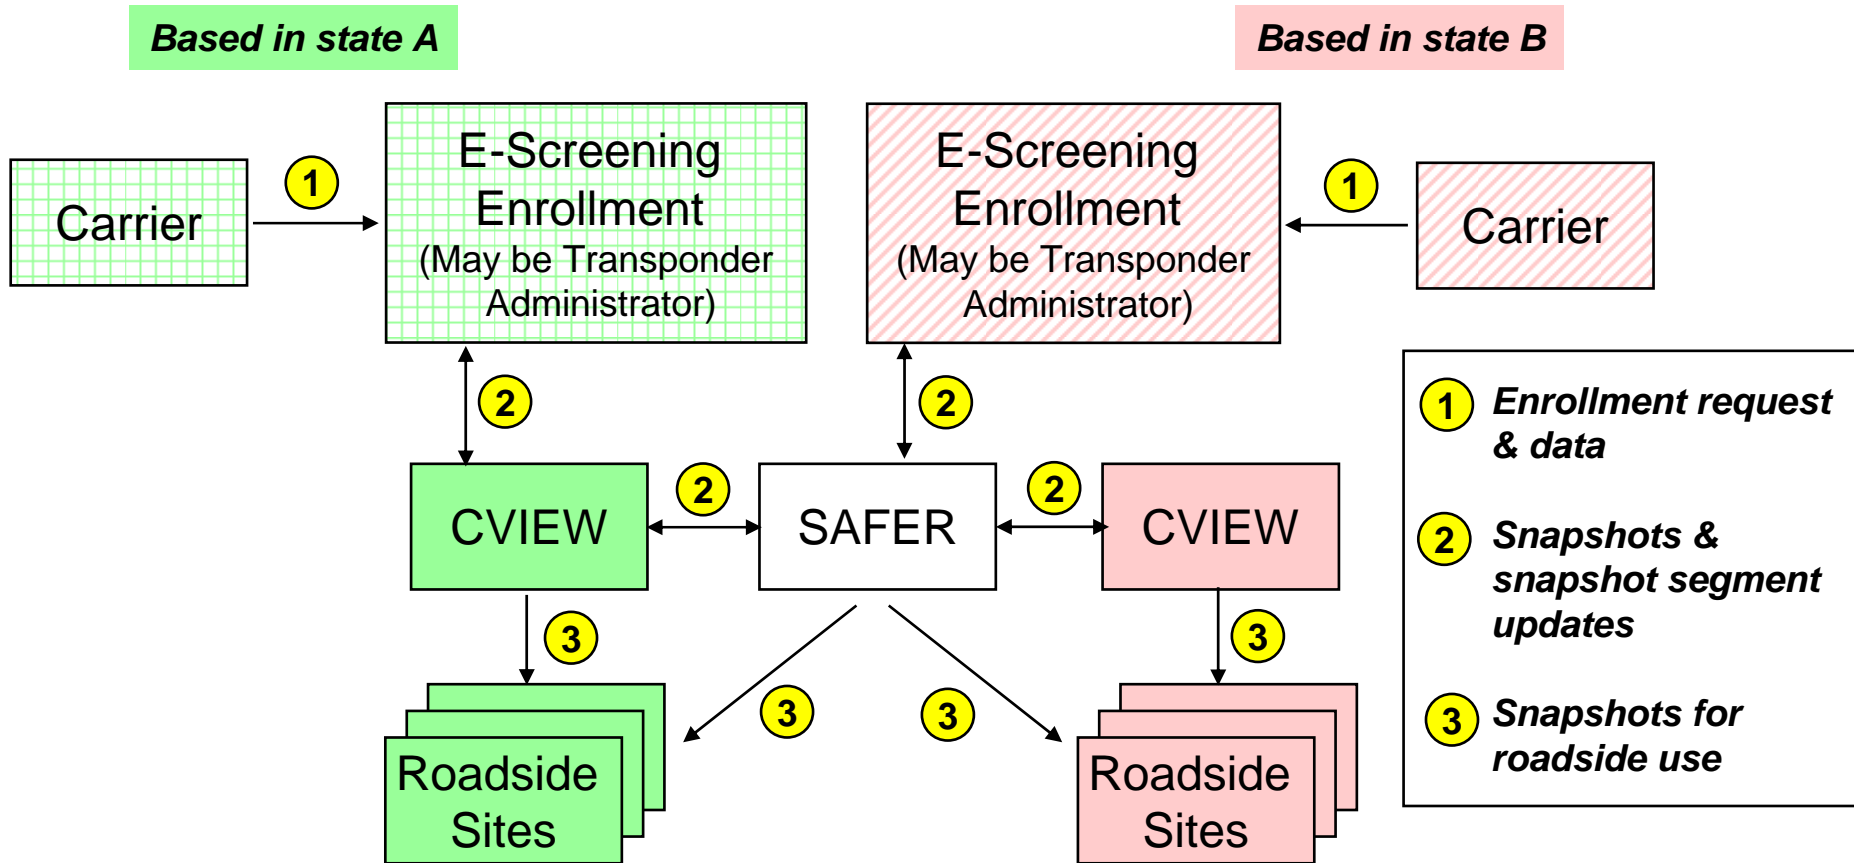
Based in state A

Based in state B

Carrier

1

E-Screening Enrollment (May be Transponder Administrator)

E-Screening Enrollment (May be Transponder Administrator)

1

Carrier

2

2

CVIEW

2

SAFER

2

CVIEW

3

3

3

3

Roadside Sites

Roadside Sites

1 Enrollment request & data

2 Snapshots & snapshot segment updates

3 Snapshots for roadside use